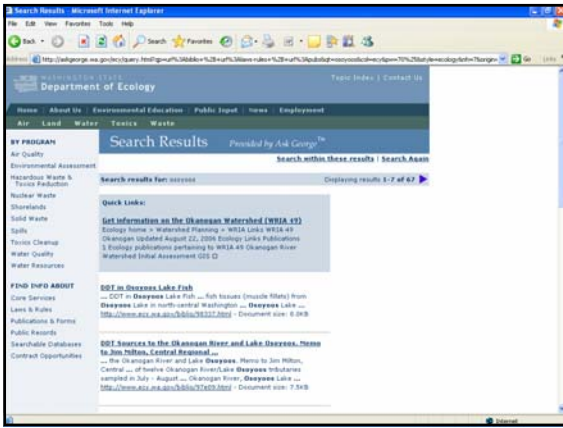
Search Results - Microsoft Internet Explorer

File Edit View Favorites Tools Help

Back Search Favorites

Address http://askgeorge.wa.gov/ecy/query.html?qp=url%3Abiblio+%2B+url%3Awa-rules+%2B+url%3Apubs&qt=osoyoos&col=ecy&pw=70%25&style=ecology&nh=7&origin= Go Links

WASHINGTON STATE Department of Ecology

Topic Index | Contact Us

Home | About Us | Environmental Education | Public Input | News | Employment

Air Land Water Toxics Waste

Search Results Provided by Ask George™

Search within these results | Search Again

BY PROGRAM
Air Quality
Environmental Assessment
Hazardous Waste & Toxics Reduction
Nuclear Waste
Shorelands
Solid Waste
Spills
Toxics Cleanup
Water Quality
Water Resources

FIND INFO ABOUT
Core Services
Laws & Rules
Publications & Forms
Public Records
Searchable Databases
Contract Opportunities

Search results for: osoyoos

Displaying results 1-7 of 67

Quick Links:

Get information on the Okanogan Watershed (WRIA 49)
Ecology home » Watershed Planning » WRIA Links WRIA 49 Okanogan Updated August 22, 2006 Ecology Links Publications 1 Ecology publications pertaining to WRIA 49 Okanogan River Watershed Initial Assessment GIS D

DDT in Osoyoos Lake Fish
... DDT in Osoyoos Lake Fish ... fish tissues (muscle fillets) from Osoyoos Lake in north-central Washington ... Osoyoos Lake ...
http://www.ecy.wa.gov/biblio/96337.html - Document size: 6.0KB

DDT Sources to the Okanogan River and Lake Osoyoos, Memo to Jim Milton, Central Regional ...
... the Okanogan River and Lake Osoyoos. Memo to Jim Milton, Central ... of twelve Okanogan River/Lake Osoyoos tributaries sampled in July - August ... Okanogan River, Osoyoos Lake ...
http://www.ecy.wa.gov/biblio/97e09.html - Document size: 7.5KB

Internet